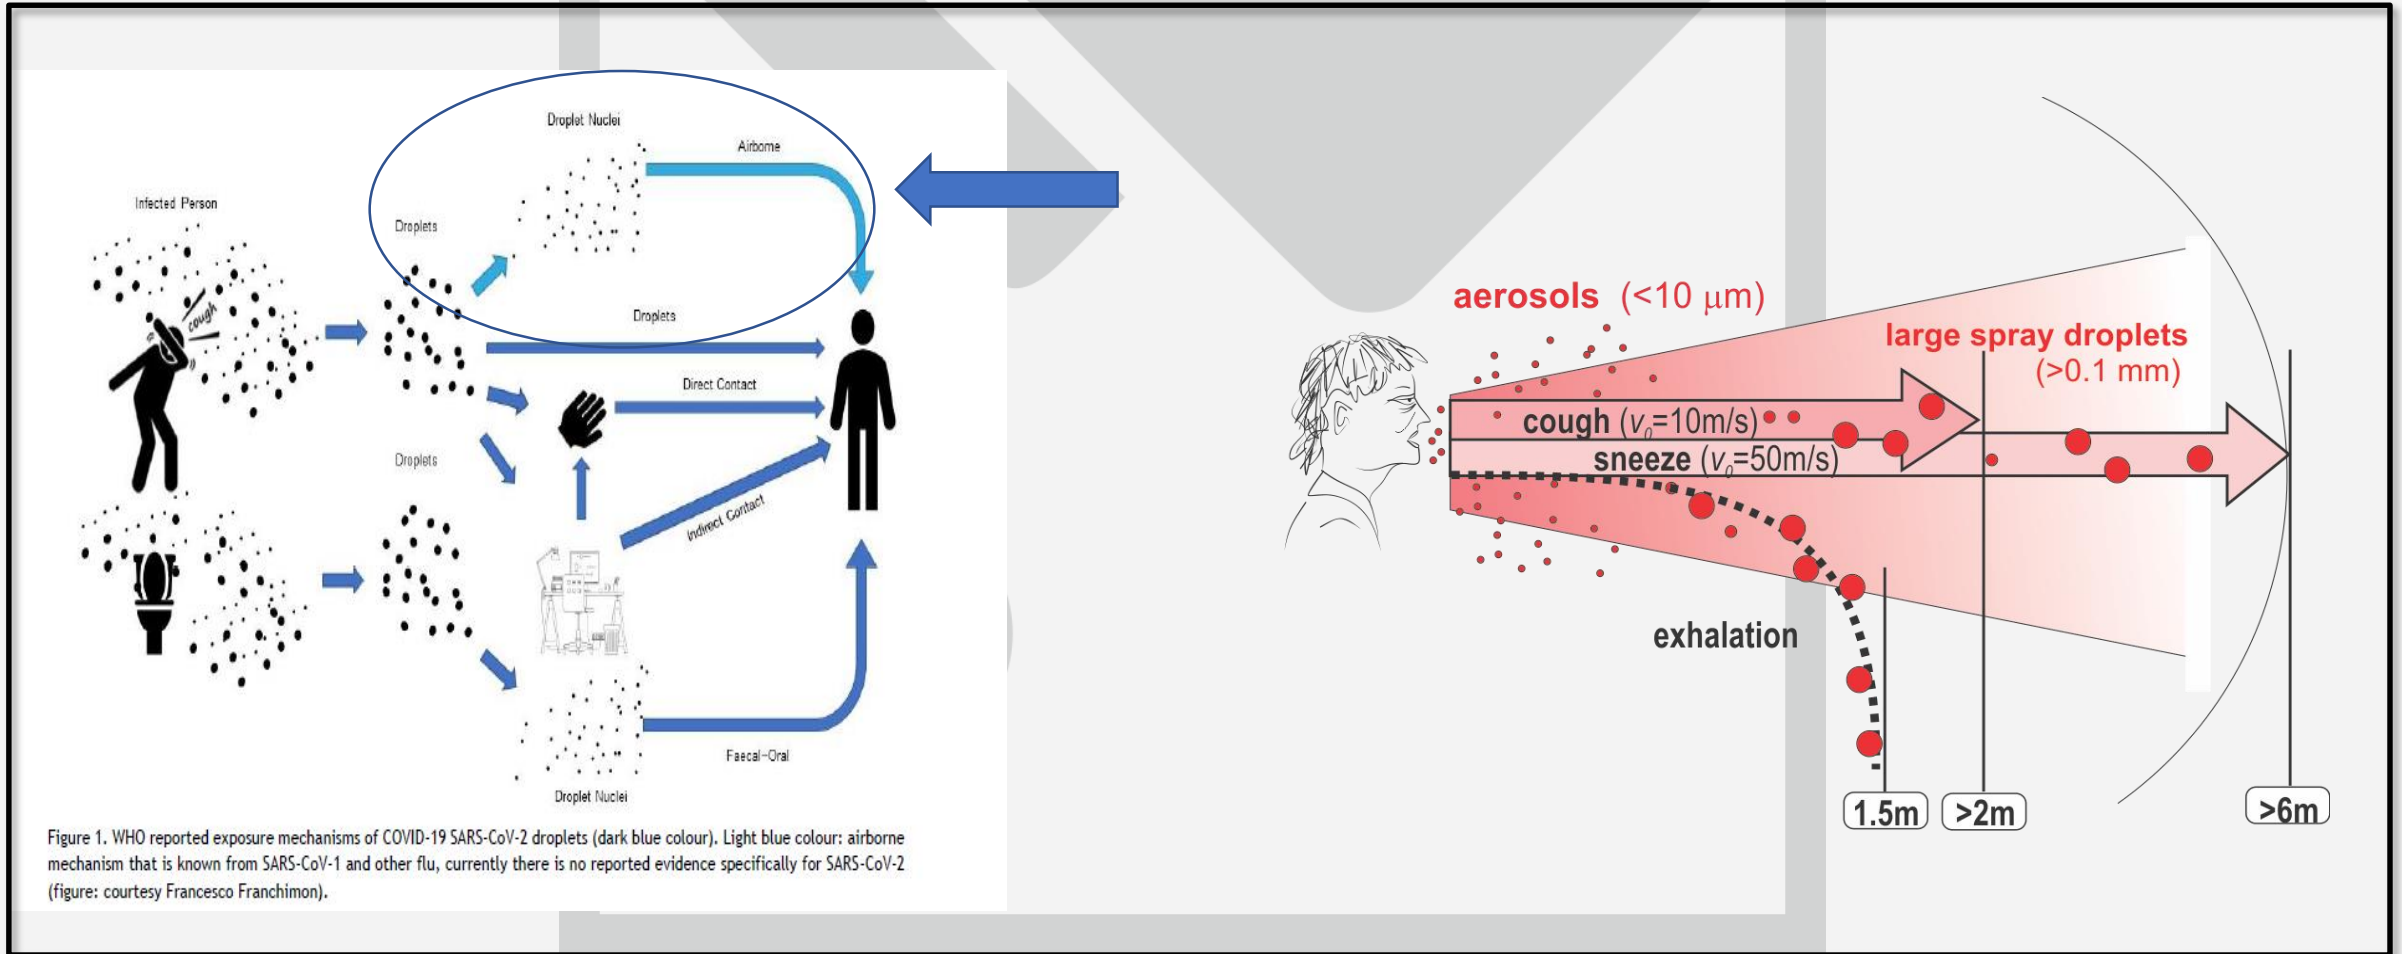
Droplet Nuclei

Airborne

Infected Person

Droplets

cough

Droplets

Direct Contact

Droplets

Indirect Contact

Faecal-Oral

Droplet Nuclei

Figure 1. WHO reported exposure mechanisms of COVID-19 SARS-CoV-2 droplets (dark blue colour). Light blue colour: airborne mechanism that is known from SARS-CoV-1 and other flu, currently there is no reported evidence specifically for SARS-CoV-2 (figure: courtesy Francesco Franchimon).

aerosols (<10 $\mu$m)

large spray droplets (>0.1 mm)

cough ($v_0$=10m/s)

sneeze ($v_0$=50m/s)

exhalation

1.5m

>2m

>6m